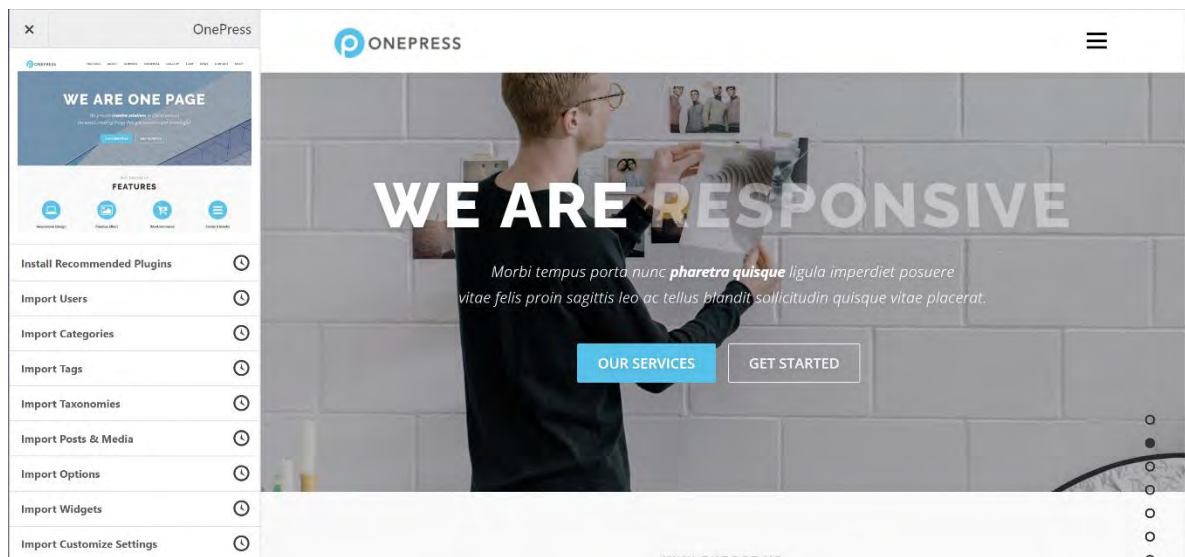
× OnePress

ONEPRESS

WE ARE ONE PAGE

FEATURES

Install Recommended Plugins
Import Users
Import Categories
Import Tags
Import Taxonomies
Import Posts & Media
Import Options
Import Widgets
Import Customize Settings

ONEPRESS

WE ARE RESPONSIVE

Morbi tempus porta nunc **pharetra quisque** ligula imperdiet posuere vitae felis proin sagittis leo ac tellus blandit sollicitudin quisque vitae placerat.

OUR SERVICES GET STARTED